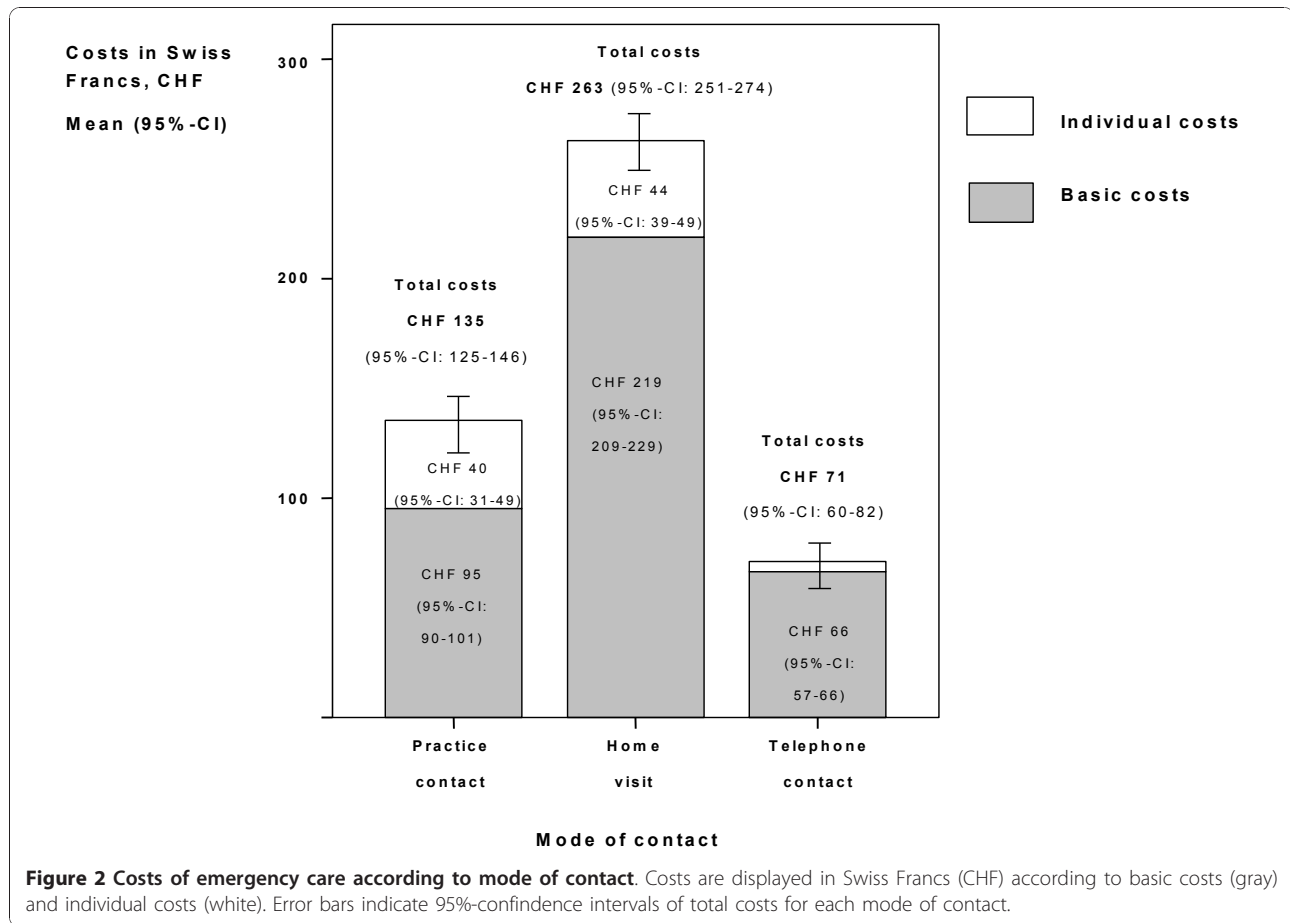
Costs in Swiss Francs, CHF

Mean (95%-CI)

300

200

100

Total costs

CHF 263 (95%-CI: 251-274)

Individual costs

Basic costs

CHF 44

(95%-CI: 39-49)

CHF 219

(95%-CI:

209-229)

Total costs

CHF 135

(95%-CI: 125-146)

CHF 40

(95%-CI: 31-49)

CHF 95

(95%-CI:

90-101)

Total costs

CHF 71

(95%-CI: 60-82)

CHF 66

(95%-CI:

57-66)

Practice contact

Home visit

Telephone contact

Mode of contact

**Figure 2 Costs of emergency care according to mode of contact**. Costs are displayed in Swiss Francs (CHF) according to basic costs (gray) and individual costs (white). Error bars indicate 95%-confindence intervals of total costs for each mode of contact.